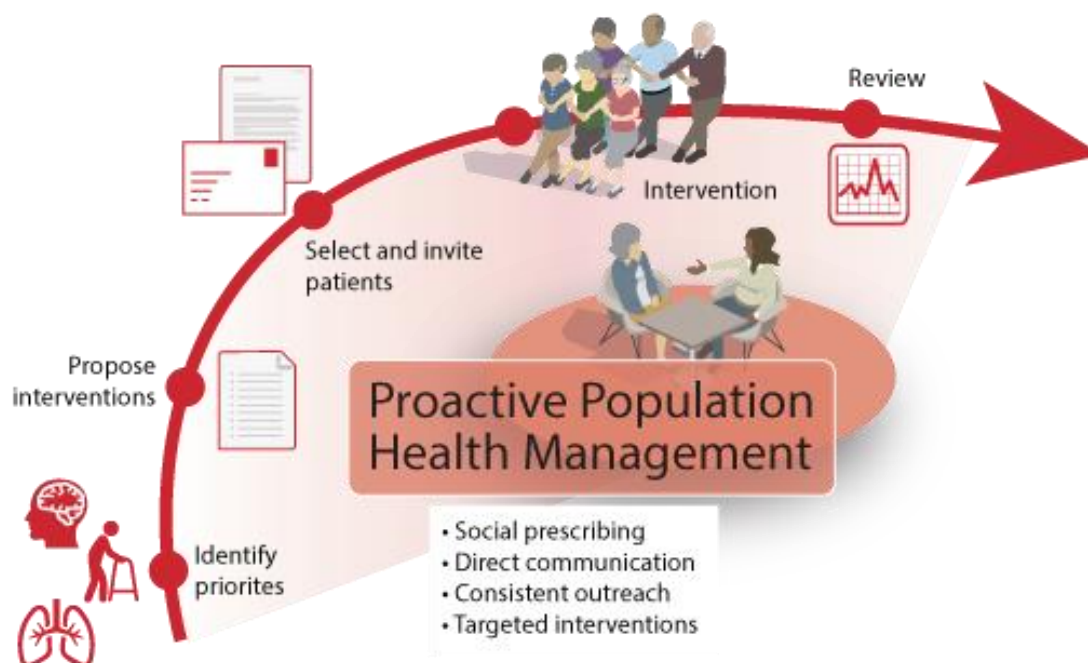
Review

Intervention

Select and invite patients

Propose interventions

Proactive Population Health Management

Identify priorites

• Social prescribing
• Direct communication
• Consistent outreach
• Targeted interventions